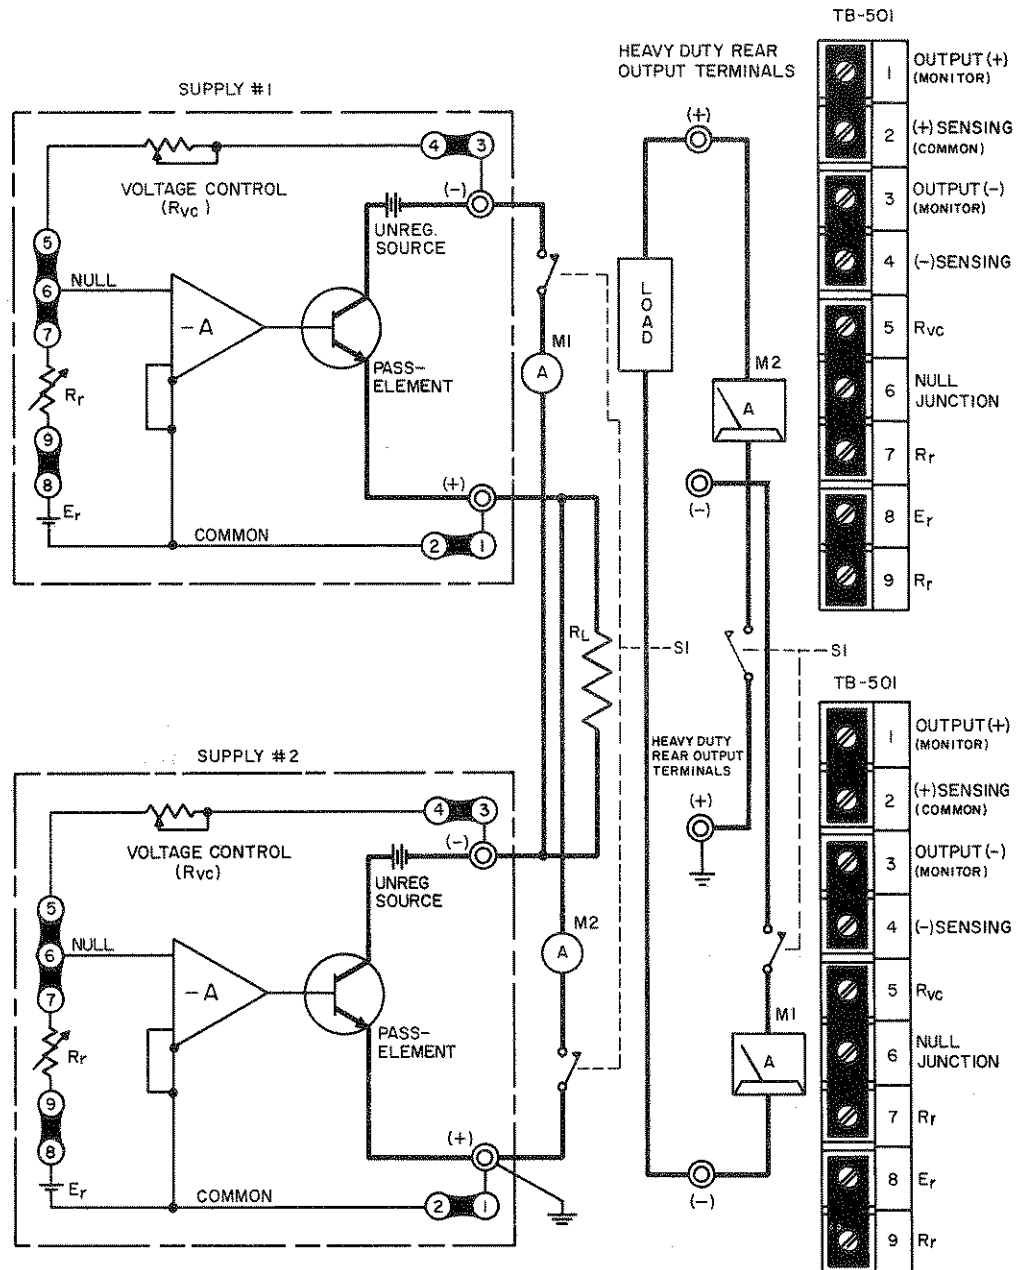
TB-501

HEAVY DUTY REAR OUTPUT TERMINALS

SUPPLY #1

| | 1 | OUTPUT (+) (MONITOR) |
|---|---|---|
| | 2 | (+) SENSING (COMMON) |
| | 3 | OUTPUT (−) (MONITOR) |
| | 4 | (−) SENSING |
| | 5 | $R_{VC}$ |
| | 6 | NULL JUNCTION |
| | 7 | $R_r$ |
| | 8 | $E_r$ |
| | 9 | $R_r$ |

4 3

VOLTAGE CONTROL ($R_{VC}$)

(−)

UNREG. SOURCE

5 6 7 NULL

−A

PASS-ELEMENT

MI

A

(+)

LOAD

M2

A

(−)

$R_r$

9 8 $E_r$

COMMON

2 1

$R_L$

SI

SI

TB-501

| | 1 | OUTPUT (+) (MONITOR) |
|---|---|---|
| | 2 | (+) SENSING (COMMON) |
| | 3 | OUTPUT (−) (MONITOR) |
| | 4 | (−) SENSING |
| | 5 | $R_{VC}$ |
| | 6 | NULL JUNCTION |
| | 7 | $R_r$ |
| | 8 | $E_r$ |
| | 9 | $R_r$ |

SUPPLY #2

HEAVY DUTY REAR OUTPUT TERMINALS

(+)

4 3

VOLTAGE CONTROL ($R_{VC}$)

(−)

UNREG SOURCE

M2

A

5 6 7 NULL

−A

PASS-ELEMENT

MI

A

$R_r$

9 8 $E_r$

(+)

COMMON

2 1

(−)